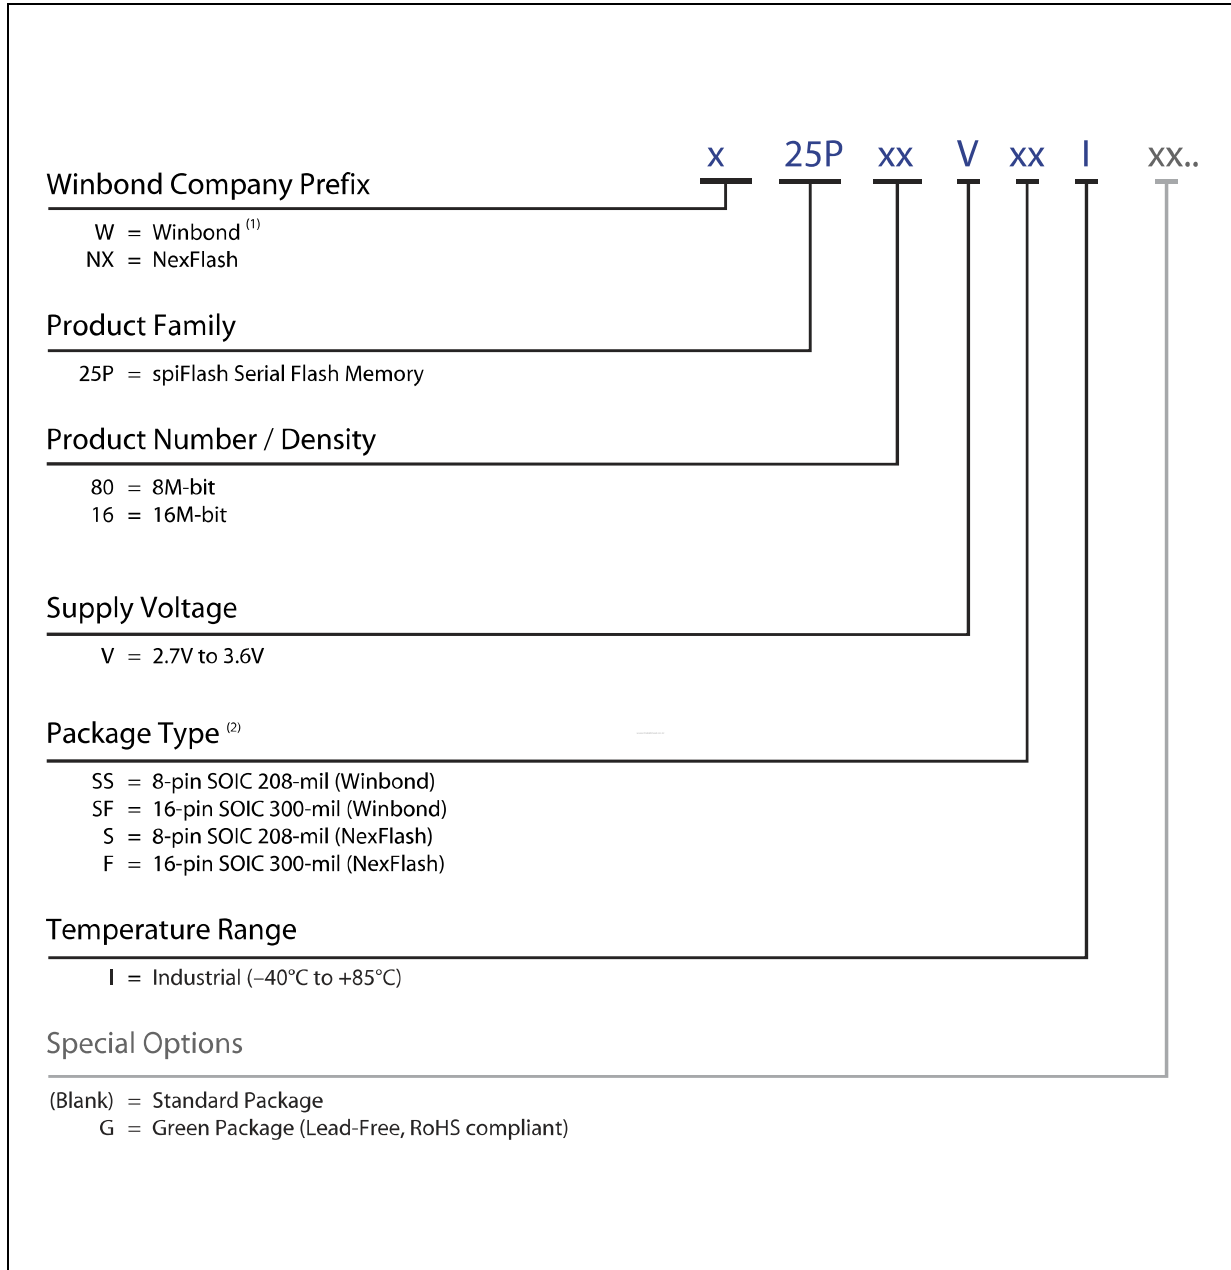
x 25P xx V xx I xx..

Winbond Company Prefix

W = Winbond $^{(1)}$
NX = NexFlash

Product Family

25P = spiFlash Serial Flash Memory

Product Number / Density

80 = 8M-bit
16 = 16M-bit

Supply Voltage

V = 2.7V to 3.6V

Package Type $^{(2)}$

SS = 8-pin SOIC 208-mil (Winbond)
SF = 16-pin SOIC 300-mil (Winbond)
S = 8-pin SOIC 208-mil (NexFlash)
F = 16-pin SOIC 300-mil (NexFlash)

Temperature Range

I = Industrial (–40°C to +85°C)

Special Options

(Blank) = Standard Package
G = Green Package (Lead-Free, RoHS compliant)